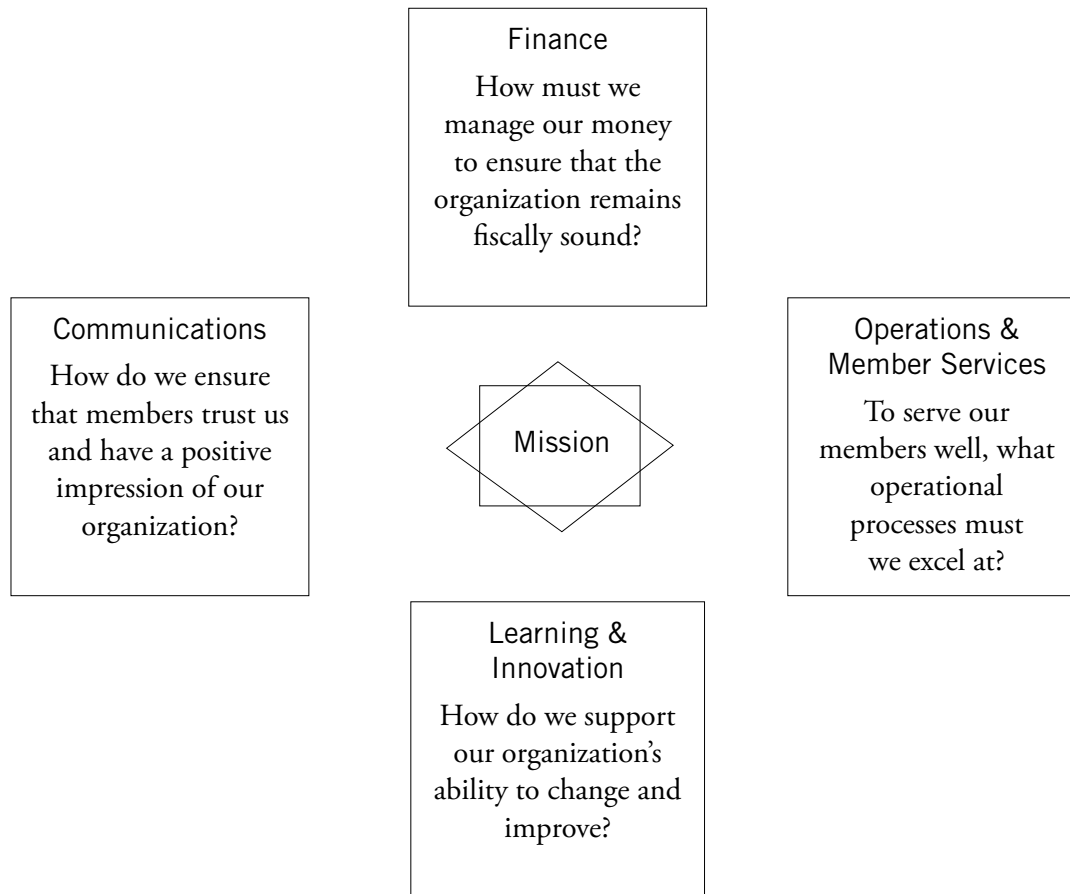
Finance

How must we manage our money to ensure that the organization remains fiscally sound?

Communications

How do we ensure that members trust us and have a positive impression of our organization?

Mission

Operations & Member Services

To serve our members well, what operational processes must we excel at?

Learning & Innovation

How do we support our organization's ability to change and improve?